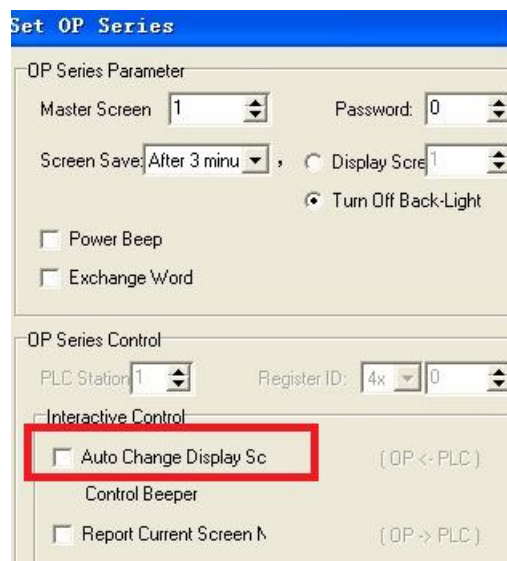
Set OP Series

OP Series Parameter

Master Screen 1

Password: 0

Screen Save: After 3 minu ,

Display Scre 1

Turn Off Back-Light

Power Beep

Exchange Word

OP Series Control

PLC Station 1

Register ID: 4x 0

Interactive Control

Auto Change Display Sc

( OP <- PLC )

Control Beeper

Report Current Screen N

( OP -> PLC )